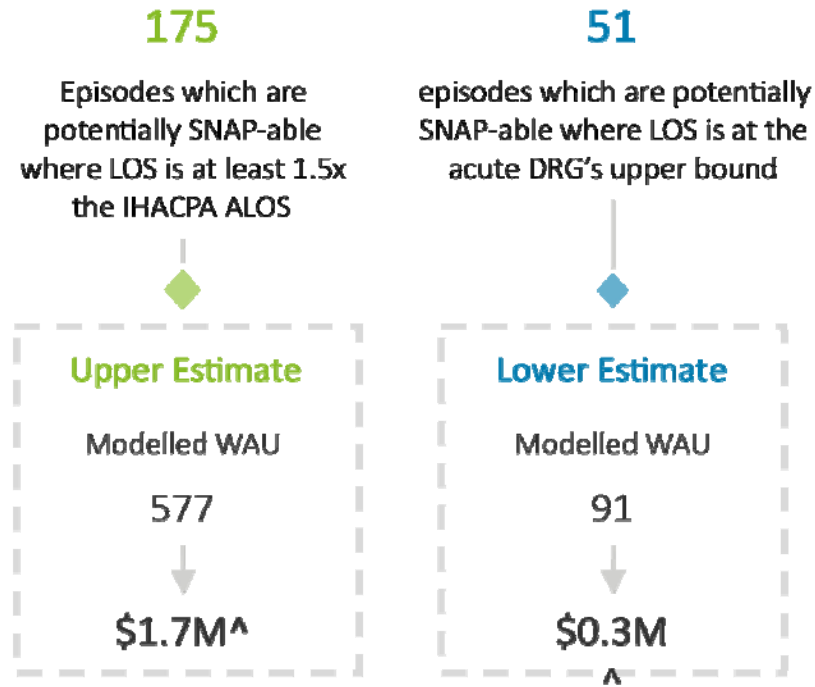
175

Episodes which are potentially SNAP-able where LOS is at least 1.5x the IHACPA ALOS

Upper Estimate

Modelled WAU

577

\$1.7M^

51

episodes which are potentially SNAP-able where LOS is at the acute DRG's upper bound

Lower Estimate

Modelled WAU

91

\$0.3M

^